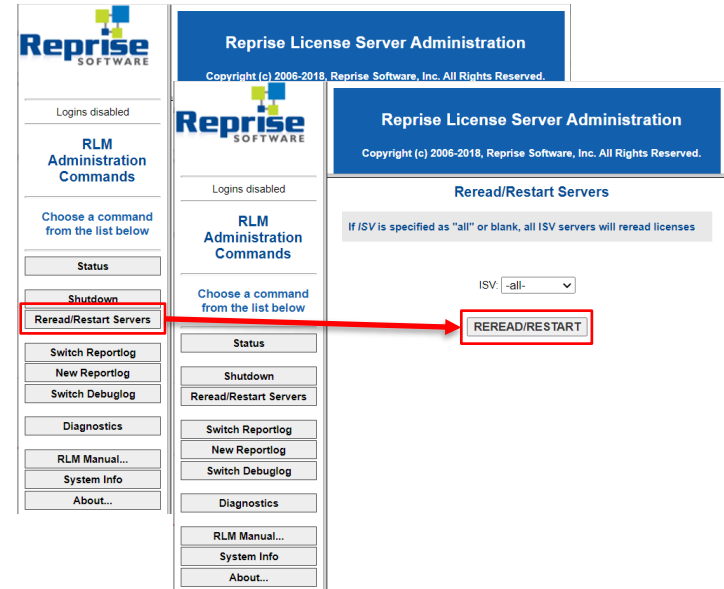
Reprise SOFTWARE

Logins disabled

RLM Administration Commands

Choose a command from the list below

Status

Shutdown

Reread/Restart Servers

Switch Reportlog

New Reportlog

Switch Debuglog

Diagnostics

RLM Manual...

System Info

About...

Reprise License Server Administration

Copyright (c) 2006-2018, Reprise Software, Inc. All Rights Reserved.

Reprise SOFTWARE

Logins disabled

RLM Administration Commands

Choose a command from the list below

Status

Shutdown

Reread/Restart Servers

Switch Reportlog

New Reportlog

Switch Debuglog

Diagnostics

RLM Manual...

System Info

About...

Reprise License Server Administration

Copyright (c) 2006-2018, Reprise Software, Inc. All Rights Reserved.

Reread/Restart Servers

If ISV is specified as "all" or blank, all ISV servers will reread licenses

ISV: -all-

REREAD/RESTART